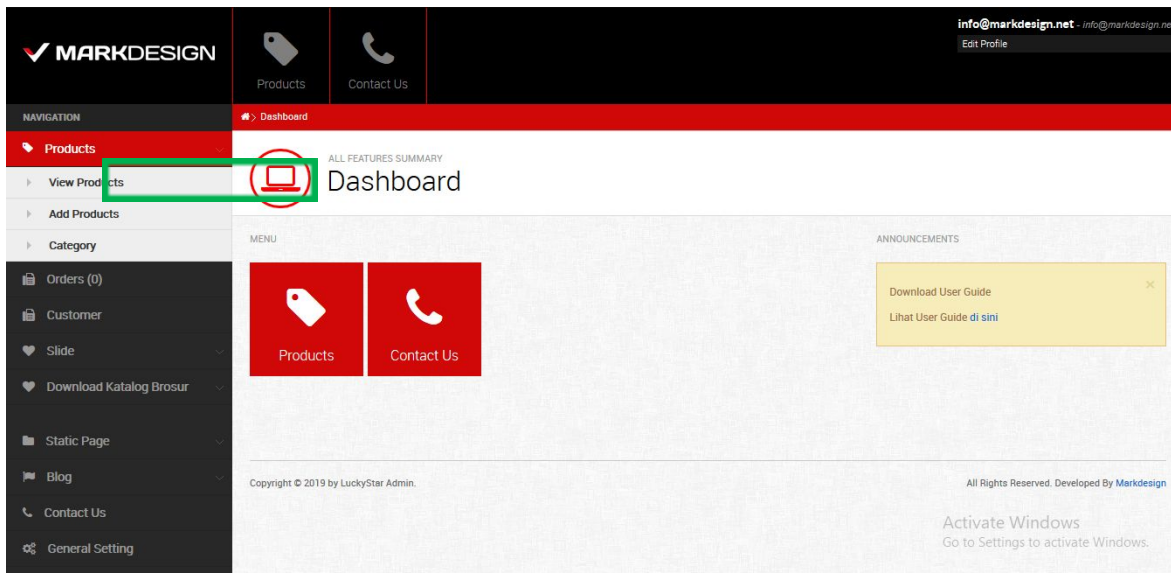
MARKDESIGN

Products
Contact Us

info@markdesign.net - info@markdesign.ne
Edit Profile

NAVIGATION
Products
View Products
Add Products
Category
Orders (0)
Customer
Slide
Download Katalog Brosur
Static Page
Blog
Contact Us
General Setting

> Dashboard

ALL FEATURES SUMMARY
Dashboard

MENU
Products
Contact Us

ANNOUNCEMENTS
×
Download User Guide
Lihat User Guide di sini

Copyright © 2019 by LuckyStar Admin.
All Rights Reserved. Developed By Markdesign

Activate Windows
Go to Settings to activate Windows.